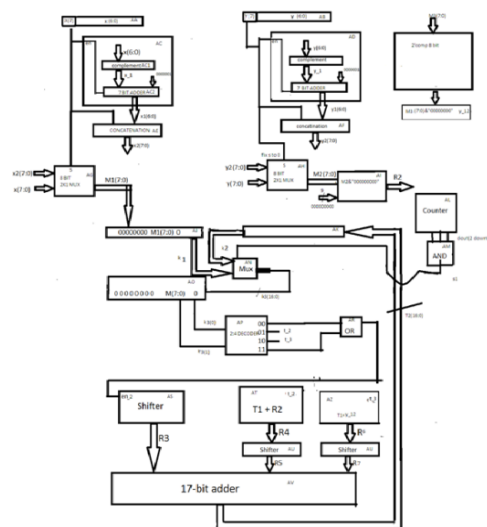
x (6:0)
AC
x(6:0)
complement AC1
x_3
7 BIT ADDER AC2
x3(6:0)
CONCATENATION AC
x2(7:0)
x2(7:0)
x(7:0)
8 BIT 2X1 MUX
M1(7:0)

y (6:0)
AD
y(6:0)
complement
x_3
7-BIT ADDER
y1(6:0)
concatenation
y2(7:0)
y2 (7:0)
y (7:0)
8 BIT 2X1 MUX
M2 (7:0)
M2&"00000000"
R2

2'comp 8 bit
x1(7:0)&"00000000"

Counter
AND

00000000 M1(7:0) 0
x2
Mux
0 0 0 0 0 0 0 0 M(7:0) 0
2:4 DECODER
00
01
10
11
t_1
t_2
OR

Shifter
R3
T1 + R2
R4
Shifter
R5
Shifter
R6
R7
17-bit adder